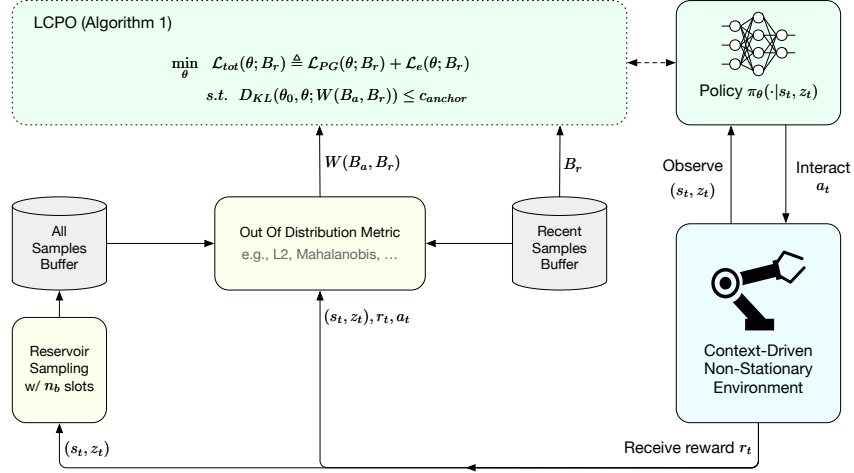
LCPO (Algorithm 1)

$\min_{\theta} \quad \mathcal{L}_{tot}(\theta; B_r) \triangleq \mathcal{L}_{PG}(\theta; B_r) + \mathcal{L}_e(\theta; B_r)$

$s.t. \quad D_{KL}(\theta_0, \theta; W(B_a, B_r)) \leq c_{anchor}$

Policy $\pi_\theta(\cdot|s_t, z_t)$

Observe $(s_t, z_t)$

Interact $a_t$

$W(B_a, B_r)$

$B_r$

All Samples Buffer

Out Of Distribution Metric

e.g., L2, Mahalanobis, ...

Recent Samples Buffer

Reservoir Sampling w/ $n_b$ slots

$(s_t, z_t), r_t, a_t$

Context-Driven Non-Stationary Environment

Receive reward $r_t$

$(s_t, z_t)$